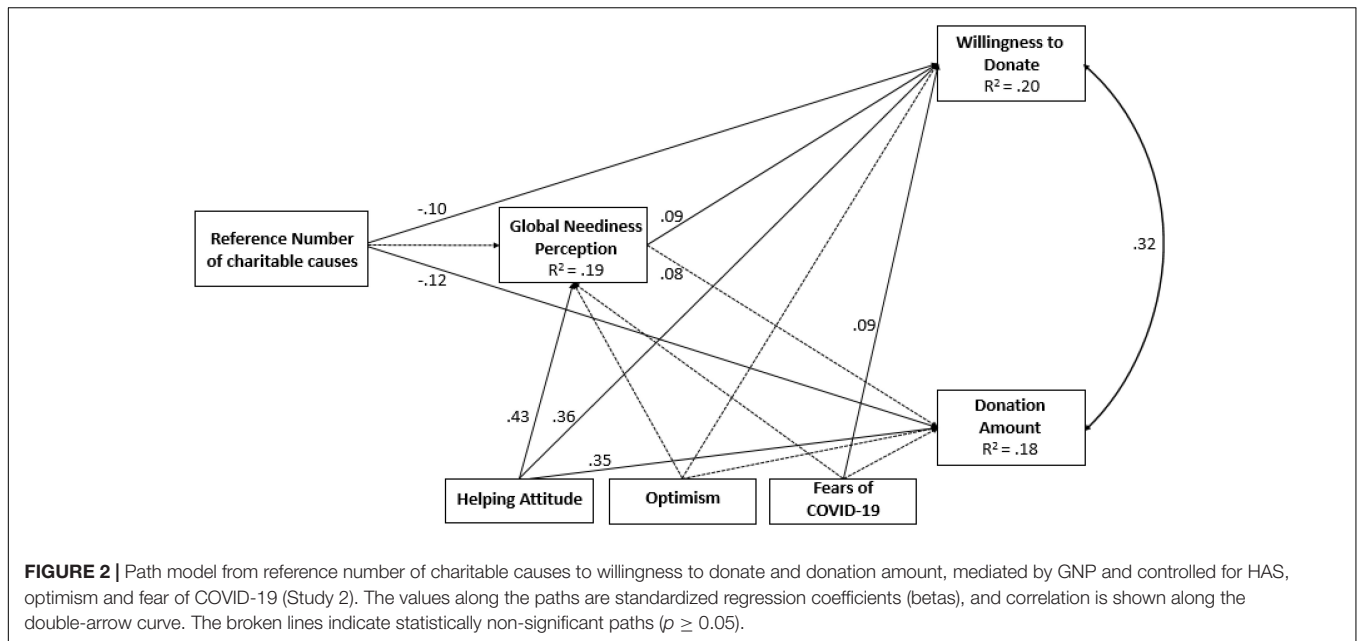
Willingness to Donate
R² = .20

-.10

Reference Number of charitable causes

Global Neediness Perception
R² = .19

.09

.32

-.12

.08

.09

.43

.36

Donation Amount
R² = .18

.35

Helping Attitude

Optimism

Fears of COVID-19

**FIGURE 2 |** Path model from reference number of charitable causes to willingness to donate and donation amount, mediated by GNP and controlled for HAS, optimism and fear of COVID-19 (Study 2). The values along the paths are standardized regression coefficients (betas), and correlation is shown along the double-arrow curve. The broken lines indicate statistically non-significant paths ($p \geq 0.05$).